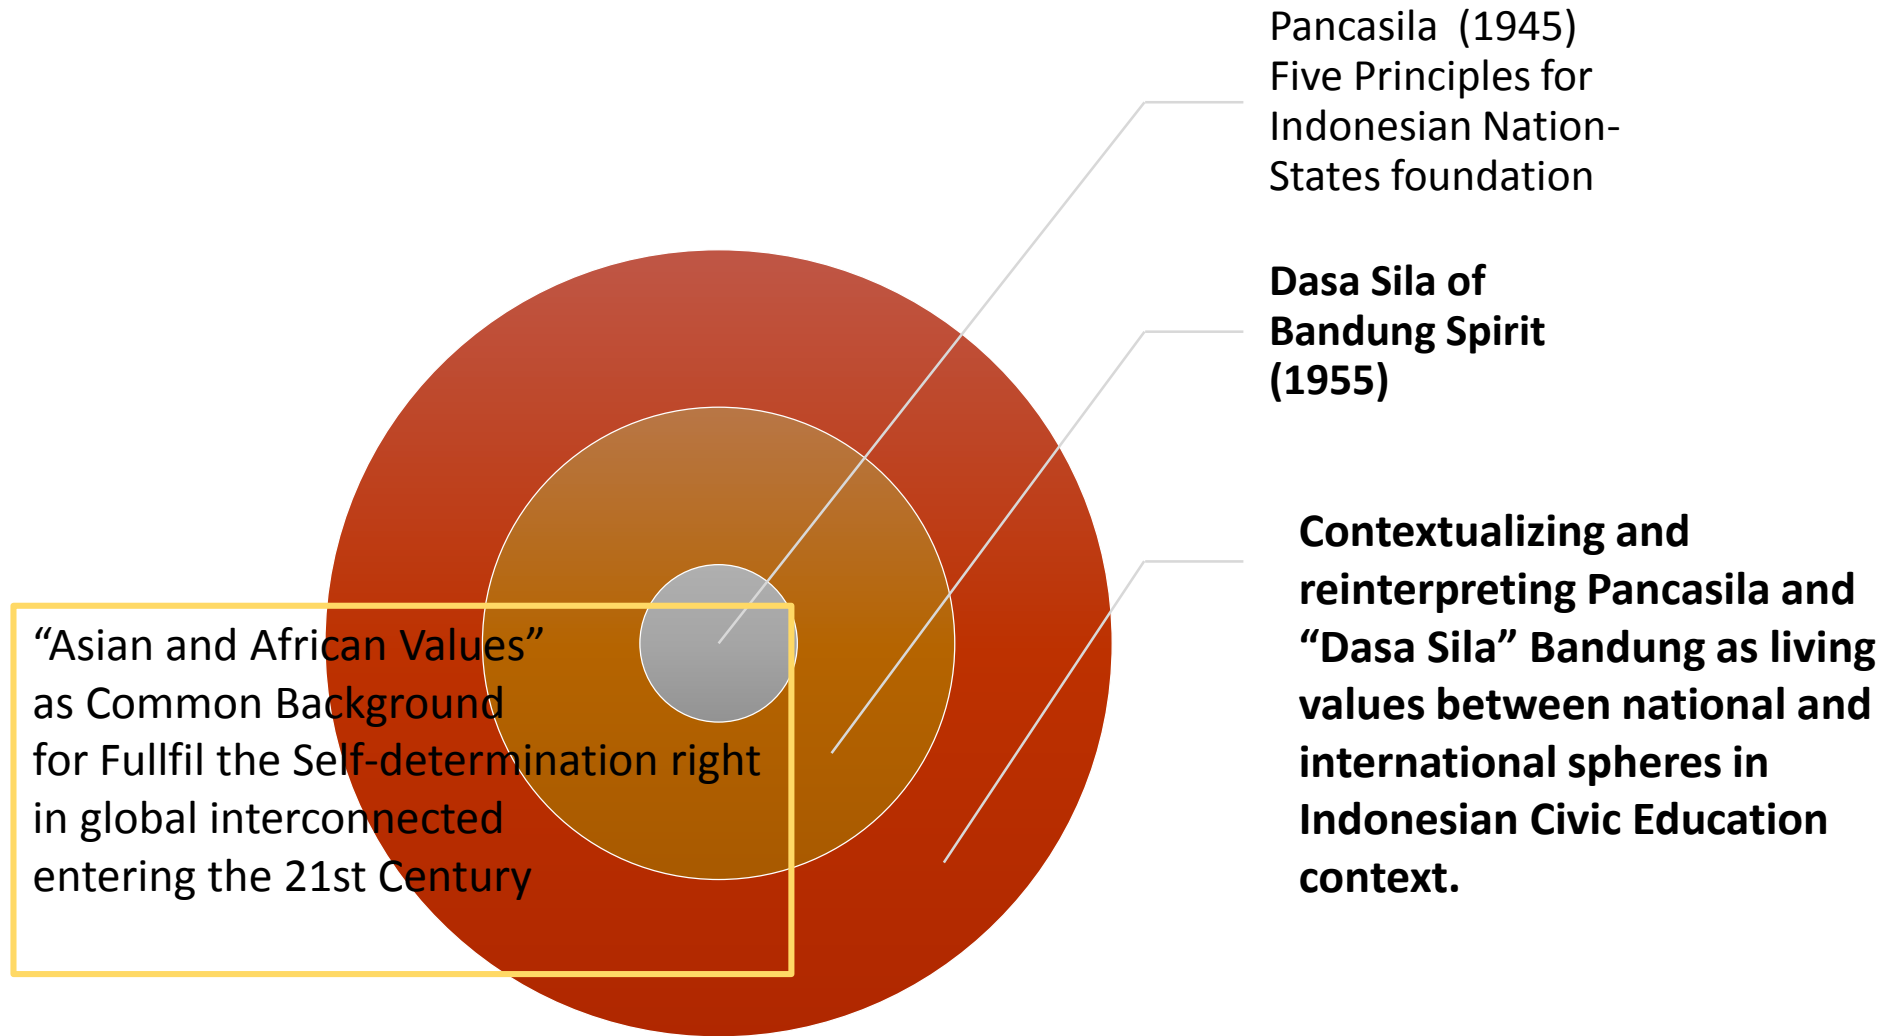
Pancasila (1945)
Five Principles for Indonesian Nation-States foundation

**Dasa Sila of Bandung Spirit (1955)**

**Contextualizing and reinterpreting Pancasila and "Dasa Sila" Bandung as living values between national and international spheres in Indonesian Civic Education context.**

"Asian and African Values" as Common Background for Fullfil the Self-determination right in global interconnected entering the 21st Century